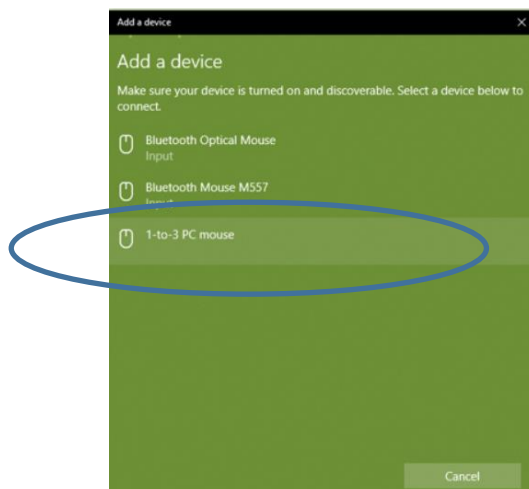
Add a device
×

Add a device

Make sure your device is turned on and discoverable. Select a device below to connect.

Bluetooth Optical Mouse
Input

Bluetooth Mouse M557
Input

1-to-3 PC mouse

Cancel